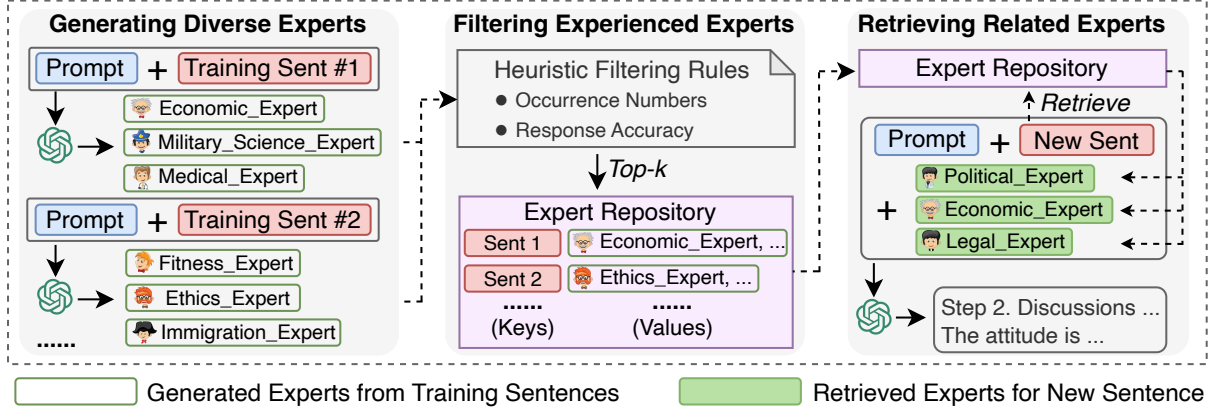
Generating Diverse Experts

Prompt + Training Sent #1

Economic_Expert
Military_Science_Expert
Medical_Expert

Prompt + Training Sent #2

Fitness_Expert
Ethics_Expert
Immigration_Expert

......

Filtering Experienced Experts

Heuristic Filtering Rules
● Occurrence Numbers
● Response Accuracy

Top-k

Expert Repository

Sent 1 | Economic_Expert, ...
Sent 2 | Ethics_Expert, ...
...... ......
(Keys) (Values)

Retrieving Related Experts

Expert Repository

Retrieve

Prompt + New Sent

+ Political_Expert
Economic_Expert
Legal_Expert

Step 2. Discussions ...
The attitude is ...

Generated Experts from Training Sentences
Retrieved Experts for New Sentence